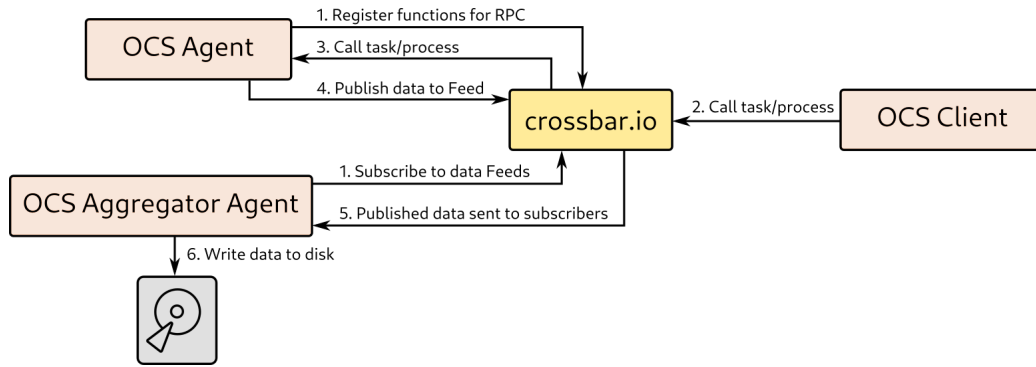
1. Register functions for RPC

OCS Agent

3. Call task/process

4. Publish data to Feed

crossbar.io

2. Call task/process

OCS Client

1. Subscribe to data Feeds

OCS Aggregator Agent

5. Published data sent to subscribers

6. Write data to disk